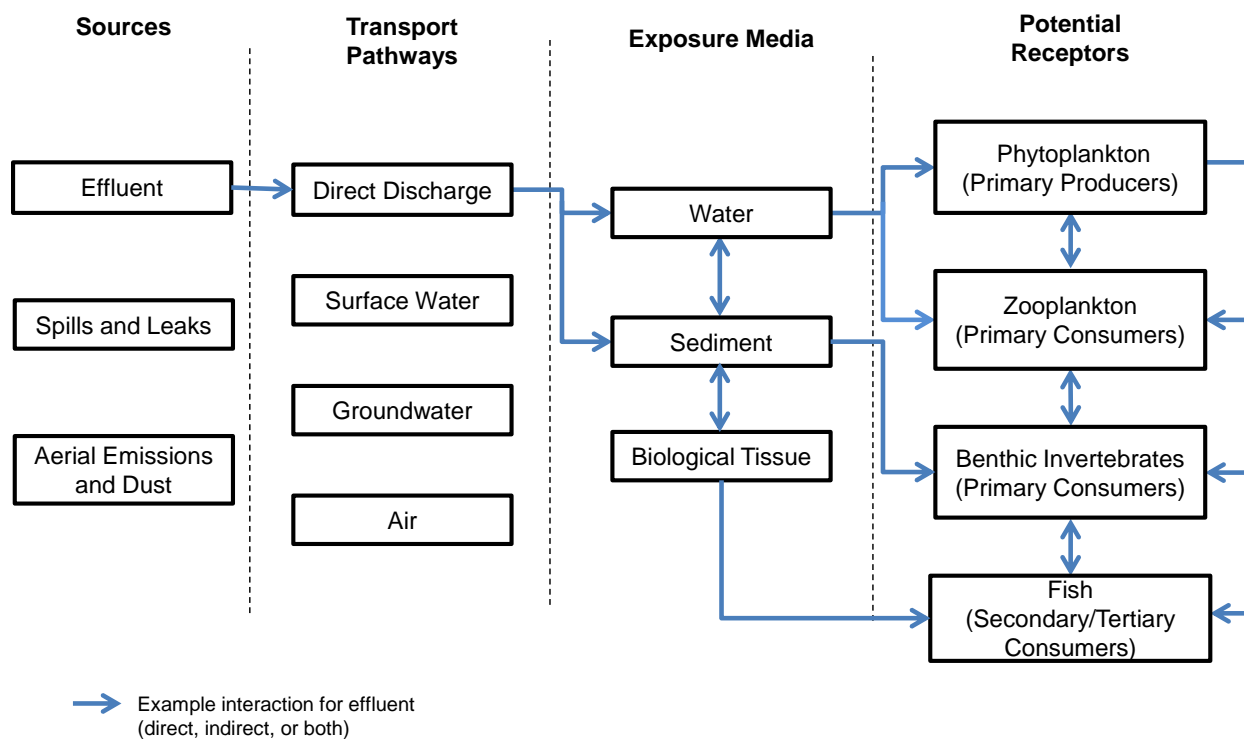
Sources

Transport Pathways

Exposure Media

Potential Receptors

Effluent

Spills and Leaks

Aerial Emissions and Dust

Direct Discharge

Surface Water

Groundwater

Air

Water

Sediment

Biological Tissue

Phytoplankton (Primary Producers)

Zooplankton (Primary Consumers)

Benthic Invertebrates (Primary Consumers)

Fish (Secondary/Tertiary Consumers)

Example interaction for effluent (direct, indirect, or both)